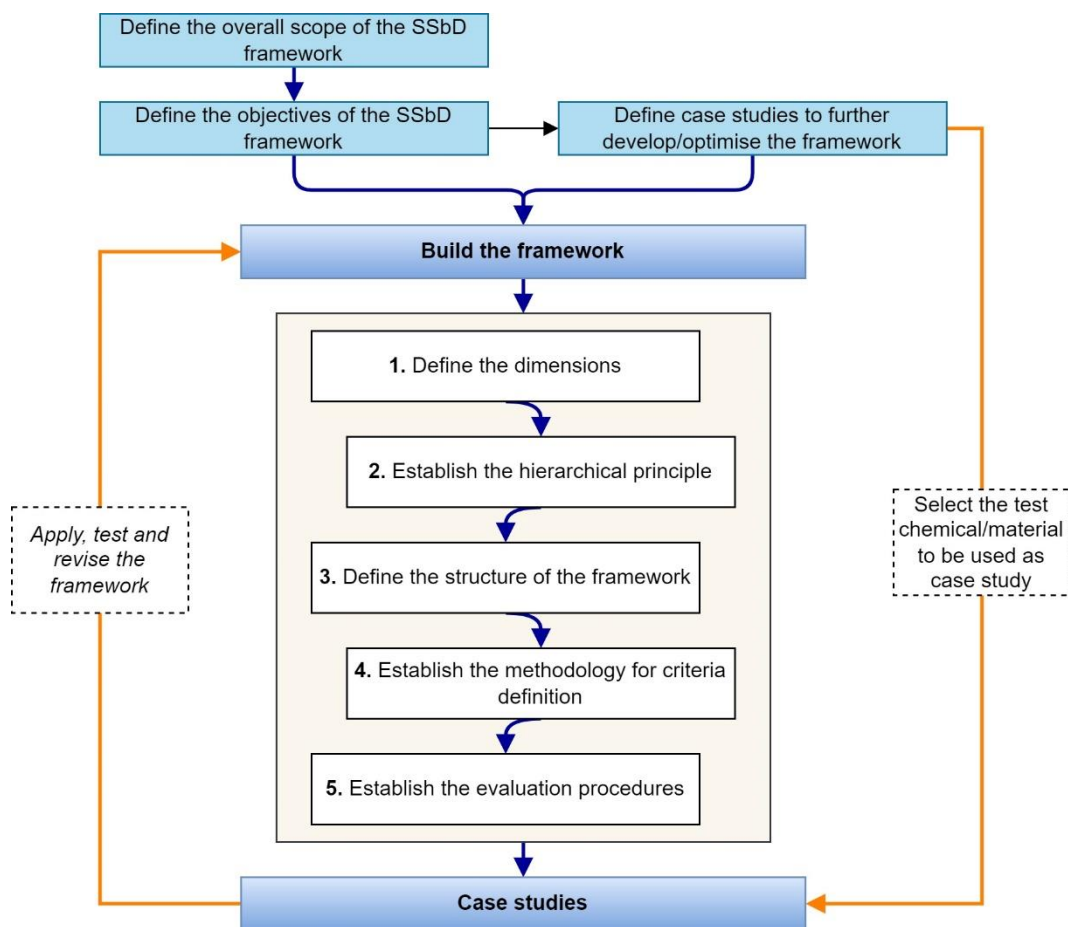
Define the overall scope of the SSbD framework

Define the objectives of the SSbD framework

Define case studies to further develop/optimise the framework

Build the framework

1. Define the dimensions

2. Establish the hierarchical principle

3. Define the structure of the framework

4. Establish the methodology for criteria definition

5. Establish the evaluation procedures

Apply, test and revise the framework

Select the test chemical/material to be used as case study

Case studies